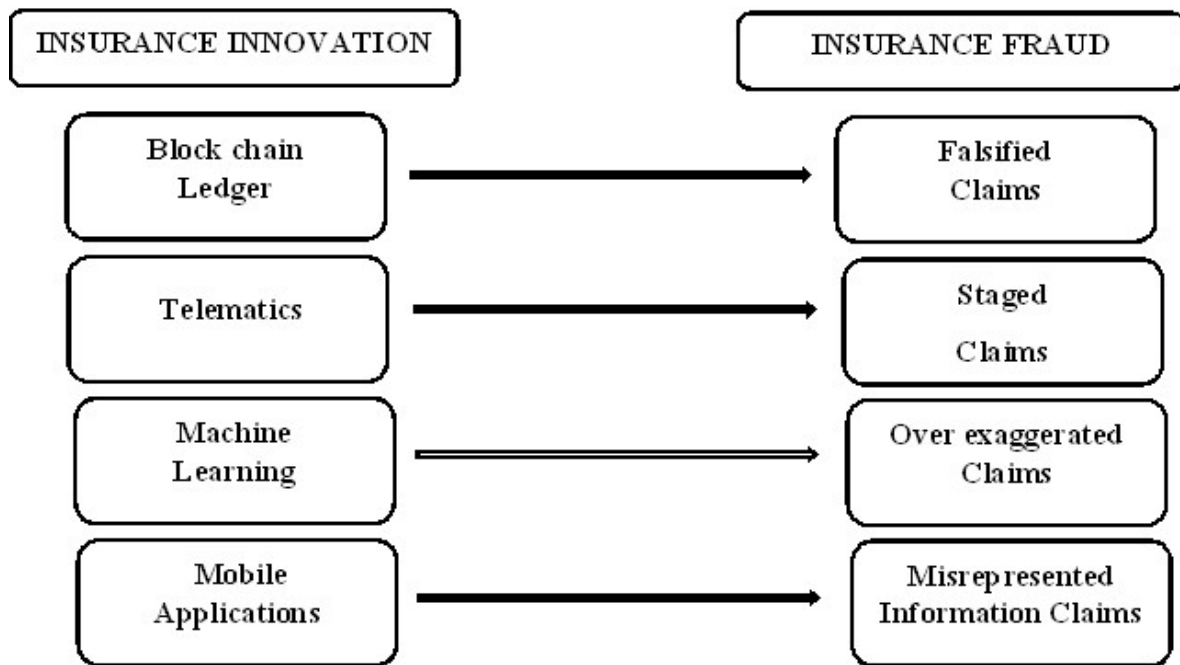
INSURANCE INNOVATION

INSURANCE FRAUD

Block chain Ledger

Falsified Claims

Telematics

Staged Claims

Machine Learning

Over exaggerated Claims

Mobile Applications

Misrepresented Information Claims